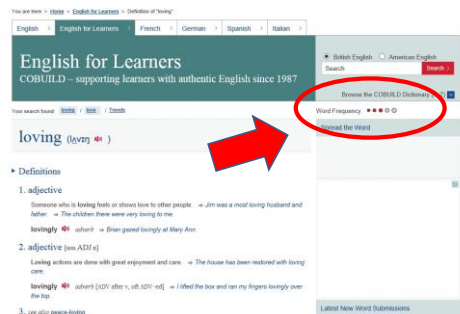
You are here > Home > English for Learners > Definition of "loving"

English | English for Learners | French | German | Spanish | Italian

English for Learners
COBUILD – supporting learners with authentic English since 1987

British English   American English
Search   Search

Browse the COBUILD Dictionary

Your search found: loving / love / Friends

Word Frequency

Spread the Word

loving (lʌvɪŋ)

Definitions

1. adjective

Someone who is loving feels or shows love to other people. → Jim was a most loving husband and father. → The children there were very loving to me.

lovingly   adverb → Brian gazed lovingly at Mary Ann.

2. adjective [usu ADJ n]

Loving actions are done with great enjoyment and care. → The house has been restored with loving care.

lovingly   adverb [ADV after v, oft ADV -ed] → I lifted the box and ran my fingers lovingly over the top.

3. see also peace-loving

Latest New Word Submissions